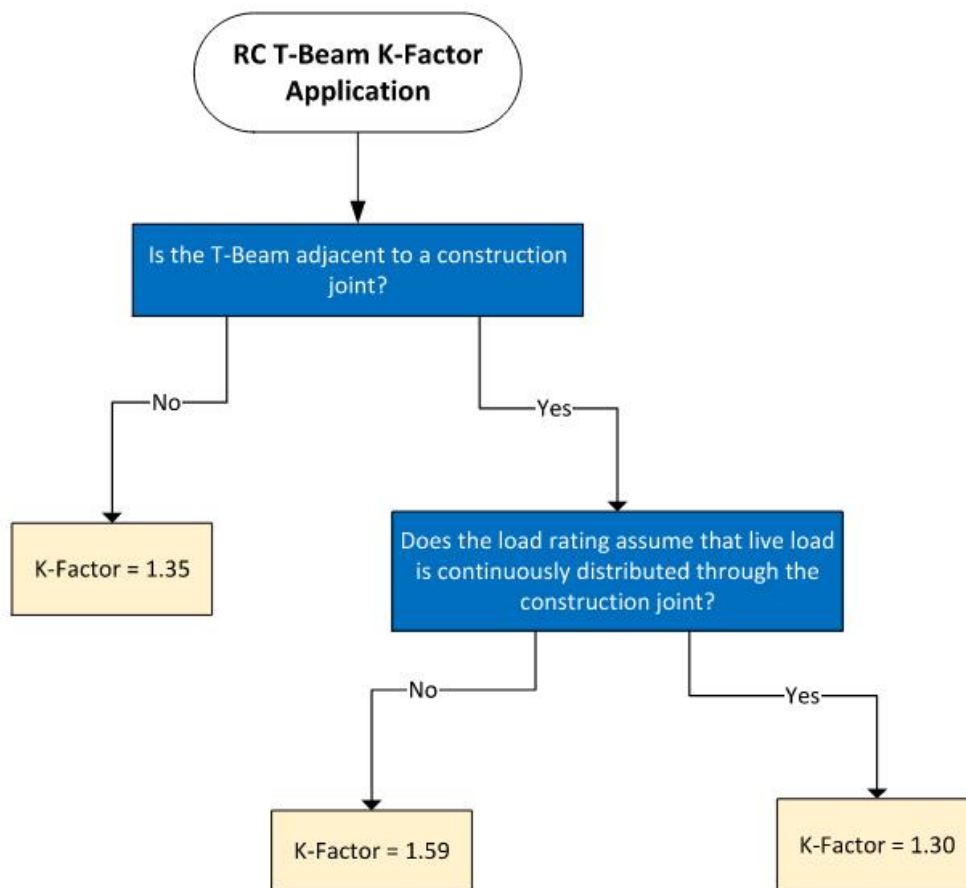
RC T-Beam K-Factor Application

Is the T-Beam adjacent to a construction joint?

No

Yes

K-Factor = 1.35

Does the load rating assume that live load is continuously distributed through the construction joint?

No

Yes

K-Factor = 1.59

K-Factor = 1.30